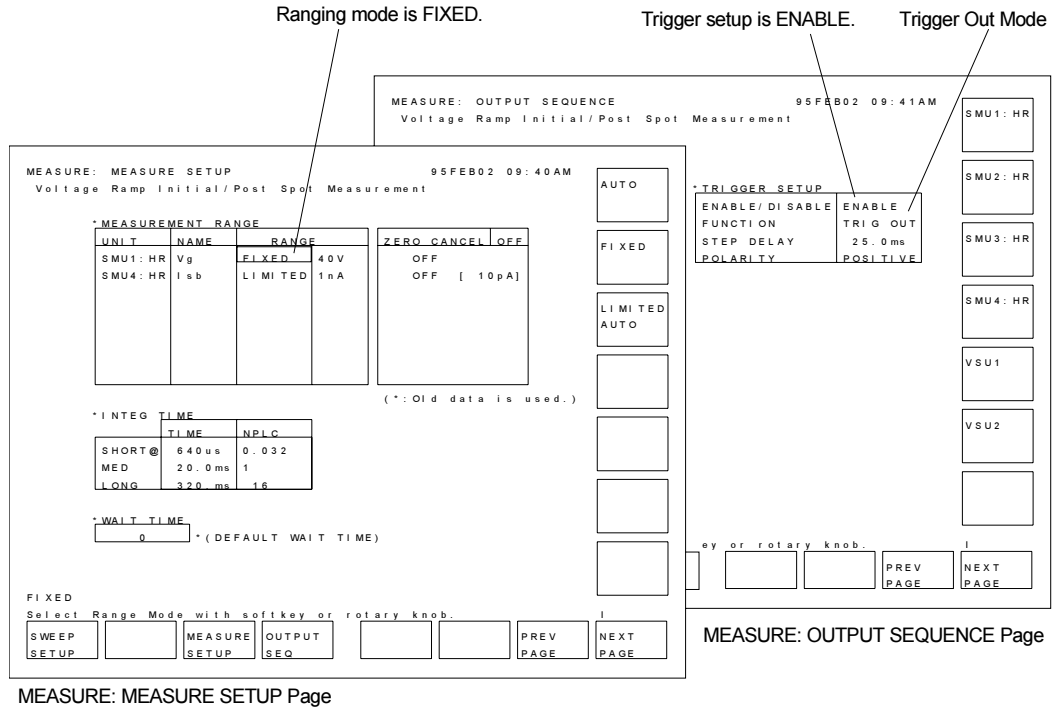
Ranging mode is FIXED.

Trigger setup is ENABLE.

Trigger Out Mode

MEASURE: OUTPUT SEQUENCE 95FEB02 09:41AM
Voltage Ramp Initial/Post Spot Measurement

SMU1:HR

SMU2:HR

SMU3:HR

SMU4:HR

VSU1

VSU2

*TRIGGER SETUP

| ENABLE/DISABLE | ENABLE |
|---|---|
| FUNCTION | TRIG OUT |
| STEP DELAY | 25.0ms |
| POLARITY | POSITIVE |

ey or rotary knob.

PREV PAGE

NEXT PAGE

MEASURE: OUTPUT SEQUENCE Page

MEASURE: MEASURE SETUP 95FEB02 09:40AM
Voltage Ramp Initial/Post Spot Measurement

*MEASUREMENT RANGE

| UNIT | NAME | RANGE | |
|---|---|---|---|
| SMU1:HR | Vg | FIXED | 40V |
| SMU4:HR | Isb | LIMITED | 1nA |

| ZERO CANCEL | OFF |
|---|---|
| OFF | |
| OFF [ 10pA] | |

(*:Old data is used.)

*INTEG TIME

| | TIME | NPLC |
|---|---|---|
| SHORT@ | 640us | 0.032 |
| MED | 20.0ms | 1 |
| LONG | 320.ms | 16 |

*WAIT TIME
0 *(DEFAULT WAIT TIME)

AUTO

FIXED

LIMITED AUTO

FIXED
Select Range Mode with softkey or rotary knob.

SWEEP SETUP

MEASURE SETUP

OUTPUT SEQ

PREV PAGE

NEXT PAGE

MEASURE: MEASURE SETUP Page